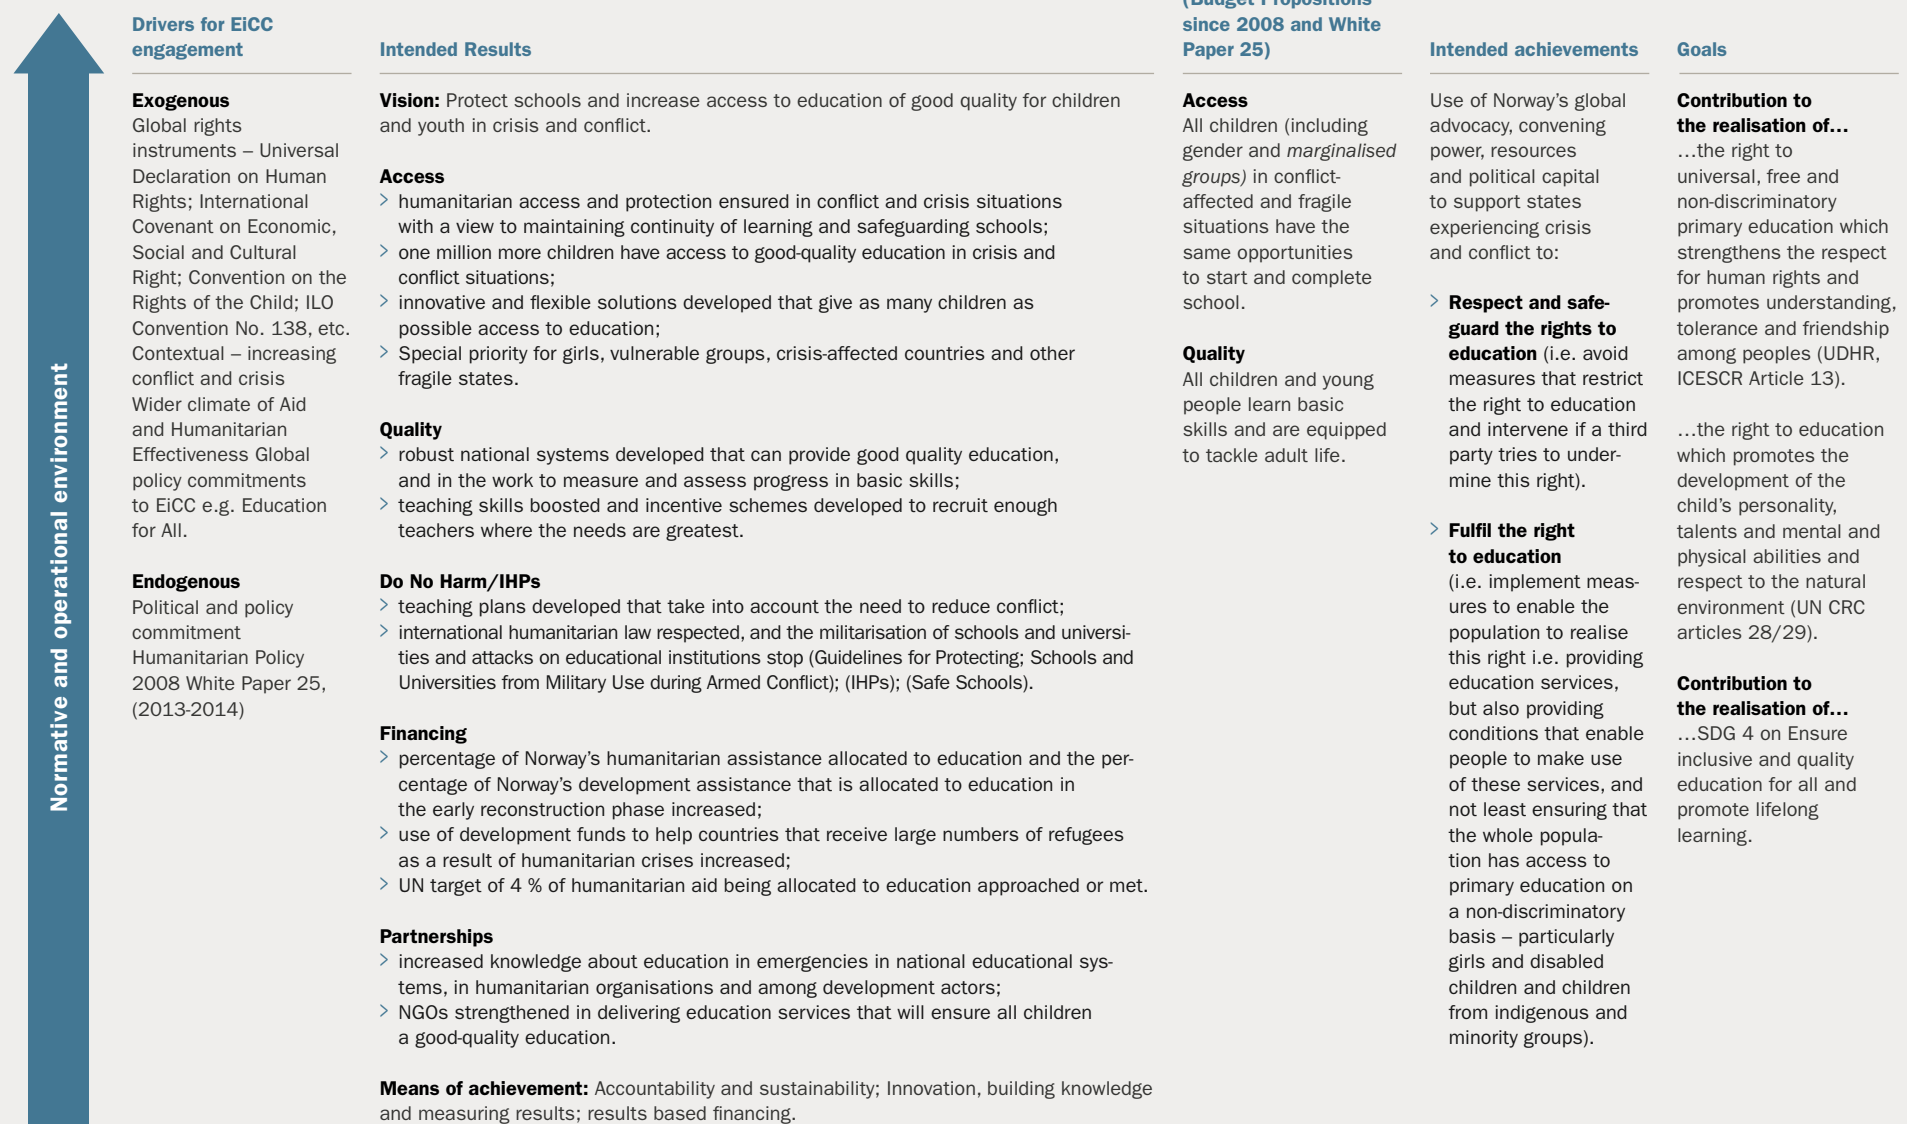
Normative and operational environment

Drivers for EiCC engagement

Exogenous
Global rights instruments – Universal Declaration on Human Rights; International Covenant on Economic, Social and Cultural Right; Convention on the Rights of the Child; ILO Convention No. 138, etc. Contextual – increasing conflict and crisis Wider climate of Aid and Humanitarian Effectiveness Global policy commitments to EiCC e.g. Education for All.

Endogenous
Political and policy commitment Humanitarian Policy 2008 White Paper 25, (2013-2014)

Intended Results

Vision: Protect schools and increase access to education of good quality for children and youth in crisis and conflict.

Access
> humanitarian access and protection ensured in conflict and crisis situations with a view to maintaining continuity of learning and safeguarding schools;
> one million more children have access to good-quality education in crisis and conflict situations;
> innovative and flexible solutions developed that give as many children as possible access to education;
> Special priority for girls, vulnerable groups, crisis-affected countries and other fragile states.

Quality
> robust national systems developed that can provide good quality education, and in the work to measure and assess progress in basic skills;
> teaching skills boosted and incentive schemes developed to recruit enough teachers where the needs are greatest.

Do No Harm/IHPs
> teaching plans developed that take into account the need to reduce conflict;
> international humanitarian law respected, and the militarisation of schools and universities and attacks on educational institutions stop (Guidelines for Protecting; Schools and Universities from Military Use during Armed Conflict); (IHPs); (Safe Schools).

Financing
> percentage of Norway's humanitarian assistance allocated to education and the percentage of Norway's development assistance that is allocated to education in the early reconstruction phase increased;
> use of development funds to help countries that receive large numbers of refugees as a result of humanitarian crises increased;
> UN target of 4 % of humanitarian aid being allocated to education approached or met.

Partnerships
> increased knowledge about education in emergencies in national educational systems, in humanitarian organisations and among development actors;
> NGOs strengthened in delivering education services that will ensure all children a good-quality education.

Means of achievement: Accountability and sustainability; Innovation, building knowledge and measuring results; results based financing.

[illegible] since 2008 and White Paper 25)

Access
All children (including gender and marginalised groups) in conflict-affected and fragile situations have the same opportunities to start and complete school.

Quality
All children and young people learn basic skills and are equipped to tackle adult life.

Intended achievements

Use of Norway's global advocacy, convening power, resources and political capital to support states experiencing crisis and conflict to:

> Respect and safeguard the rights to education (i.e. avoid measures that restrict the right to education and intervene if a third party tries to undermine this right).

> Fulfil the right to education (i.e. implement measures to enable the population to realise this right i.e. providing education services, but also providing conditions that enable people to make use of these services, and not least ensuring that the whole population has access to primary education on a non-discriminatory basis – particularly girls and disabled children and children from indigenous and minority groups).

Goals

Contribution to the realisation of…
…the right to universal, free and non-discriminatory primary education which strengthens the respect for human rights and promotes understanding, tolerance and friendship among peoples (UDHR, ICESCR Article 13).

…the right to education which promotes the development of the child's personality, talents and mental and physical abilities and respect to the natural environment (UN CRC articles 28/29).

Contribution to the realisation of…
…SDG 4 on Ensure inclusive and quality education for all and promote lifelong learning.